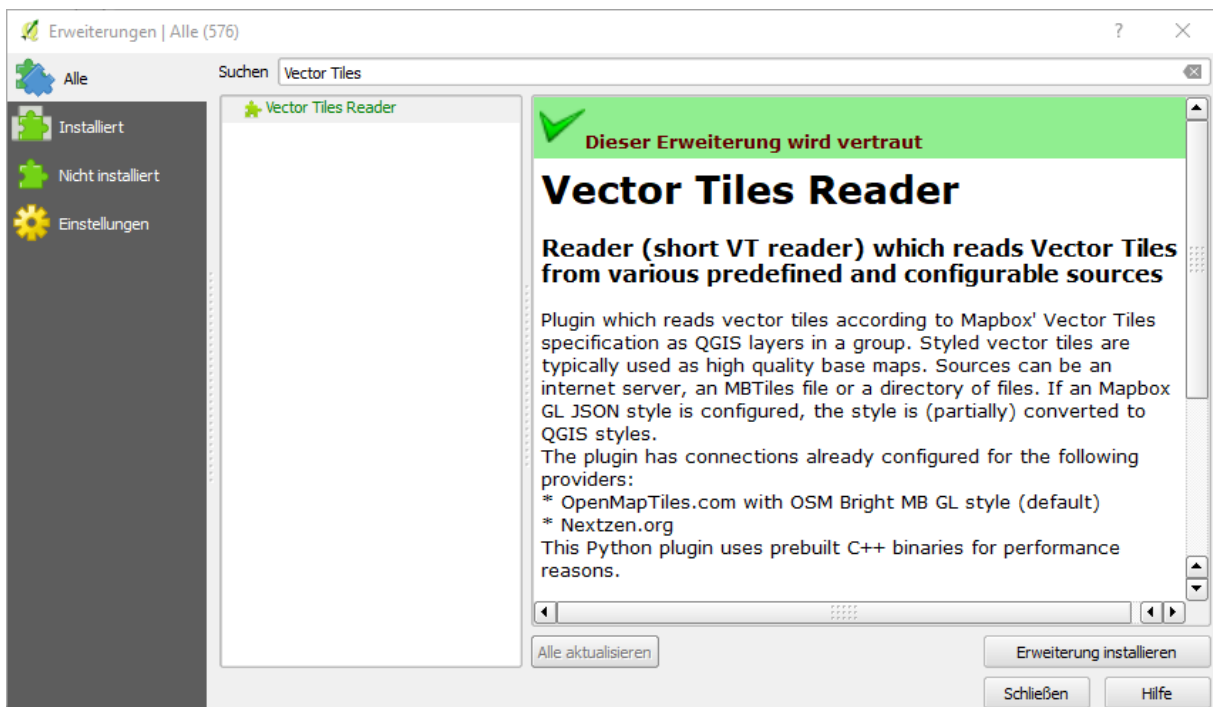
Erweiterungen | Alle (576)

?

Alle

Installiert

Nicht installiert

Einstellungen

Suchen Vector Tiles

Vector Tiles Reader

Dieser Erweiterung wird vertraut

Vector Tiles Reader

Reader (short VT reader) which reads Vector Tiles from various predefined and configurable sources

Plugin which reads vector tiles according to Mapbox' Vector Tiles specification as QGIS layers in a group. Styled vector tiles are typically used as high quality base maps. Sources can be an internet server, an MBTiles file or a directory of files. If an Mapbox GL JSON style is configured, the style is (partially) converted to QGIS styles.
The plugin has connections already configured for the following providers:
* OpenMapTiles.com with OSM Bright MB GL style (default)
* Nextzen.org
This Python plugin uses prebuilt C++ binaries for performance reasons.

Alle aktualisieren

Erweiterung installieren

Schließen

Hilfe